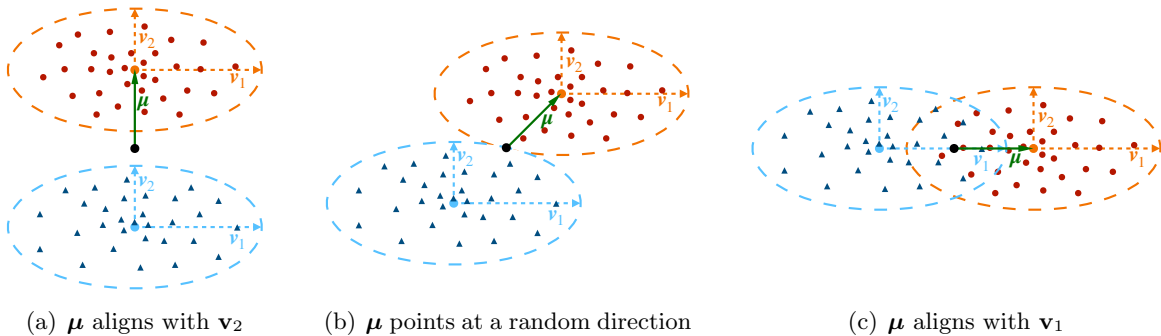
$v_2$

$v_1$

$\mu$

$v_2$

$v_1$

$v_2$

$v_1$

$\mu$

$v_2$

$v_1$

$v_2$

$v_1$

$v_2$

$v_1$

$\mu$

(a) $\boldsymbol{\mu}$ aligns with $\mathbf{v}_2$

(b) $\boldsymbol{\mu}$ points at a random direction

(c) $\boldsymbol{\mu}$ aligns with $\mathbf{v}_1$